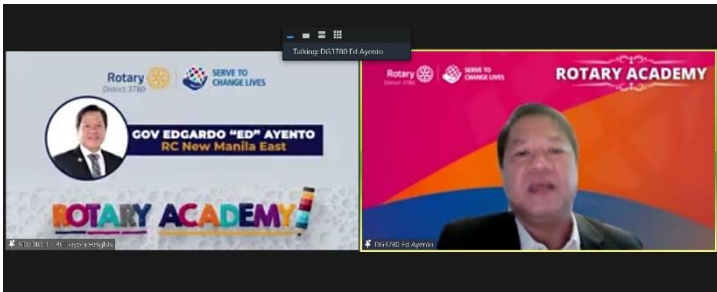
Talking: DG3780 Ed Ayento

Rotary District 3780

SERVE TO CHANGE LIVES

GOV EDGARDO "ED" AYENTO
RC New Manila East

ROTARY ACADEMY

STUDIO 1 - RC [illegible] Heights

Rotary District 3780

SERVE TO CHANGE LIVES

ROTARY ACADEMY

DG3780 Ed Ayento